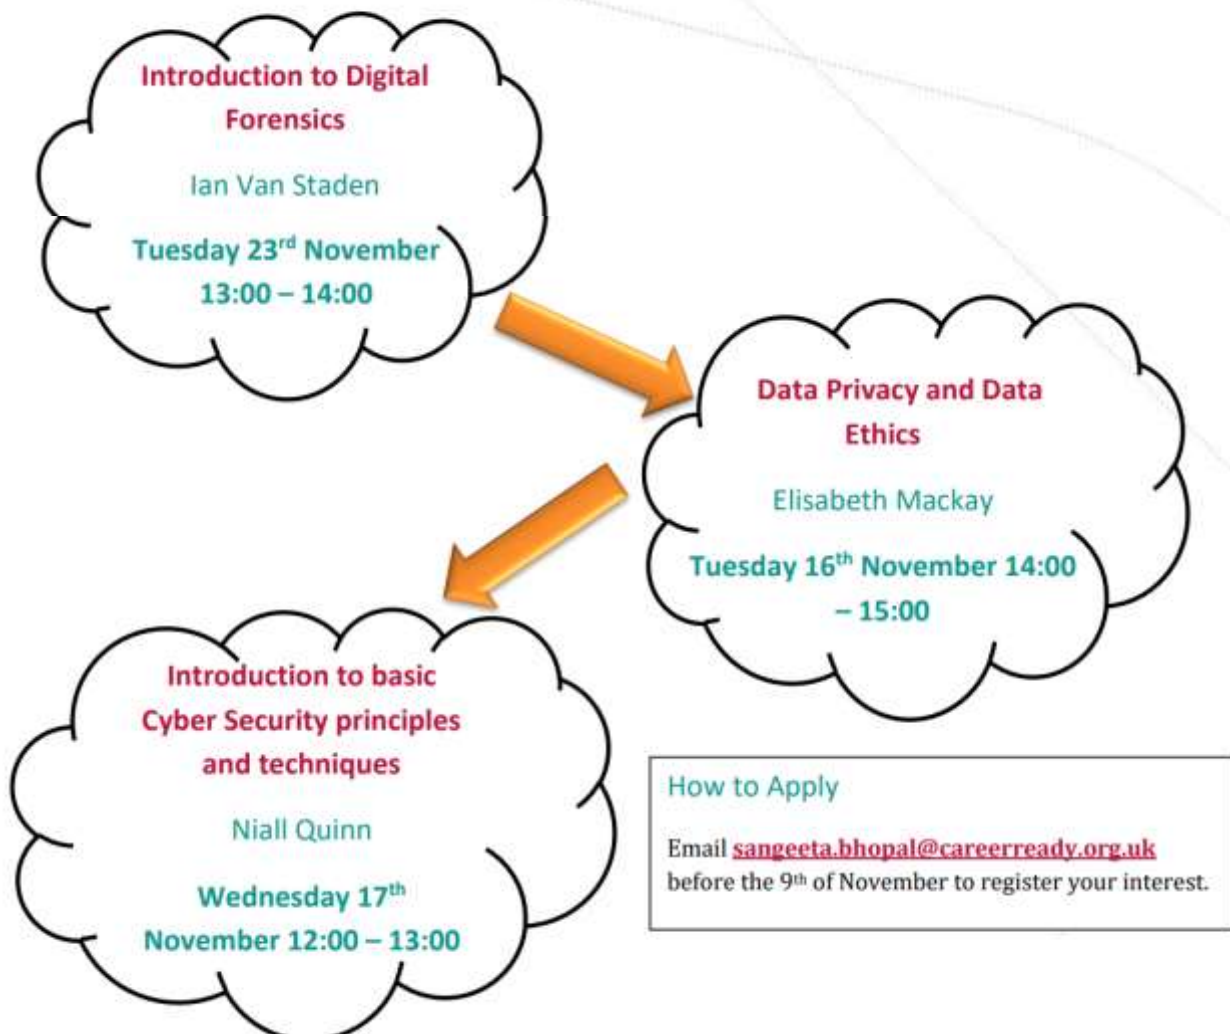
Introduction to Digital Forensics

Ian Van Staden

Tuesday 23$^{rd}$ November 13:00 – 14:00

Data Privacy and Data Ethics

Elisabeth Mackay

Tuesday 16$^{th}$ November 14:00 – 15:00

Introduction to basic Cyber Security principles and techniques

Niall Quinn

Wednesday 17$^{th}$ November 12:00 – 13:00

How to Apply

Email sangeeta.bhopal@careerready.org.uk before the 9$^{th}$ of November to register your interest.